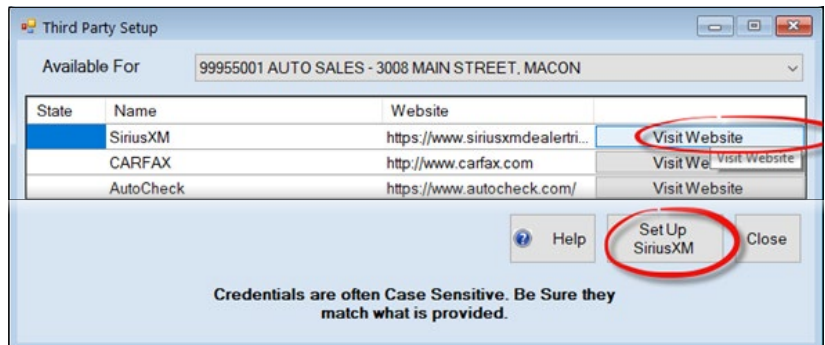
Third Party Setup

Available For 99955001 AUTO SALES - 3008 MAIN STREET, MACON

| State | Name | Website | |
|---|---|---|---|
| | SiriusXM | https://www.siriusxmdealertri... | Visit Website |
| | CARFAX | http://www.carfax.com | Visit We Visit Website |
| | AutoCheck | https://www.autocheck.com/ | Visit Website |

Help

Set Up SiriusXM

Close

Credentials are often Case Sensitive. Be Sure they match what is provided.